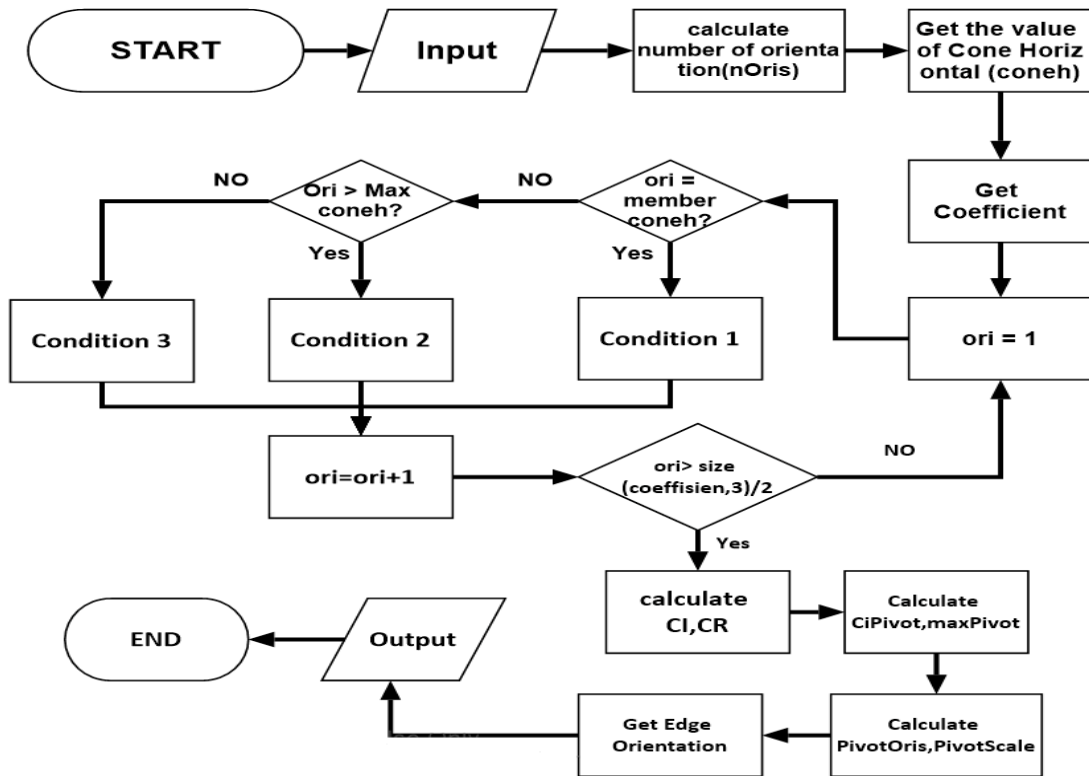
START

Input

calculate number of orientation(nOris)

Get the value of Cone Horizontal (coneh)

Get Coefficient

ori = 1

NO

ori = member coneh?

Yes

Condition 1

NO

Ori > Max coneh?

Yes

Condition 2

Condition 3

ori=ori+1

ori> size (coeffisien,3)/2

NO

Yes

calculate CI,CR

Calculate CiPivot,maxPivot

Calculate PivotOris,PivotScale

Get Edge Orientation

Output

END